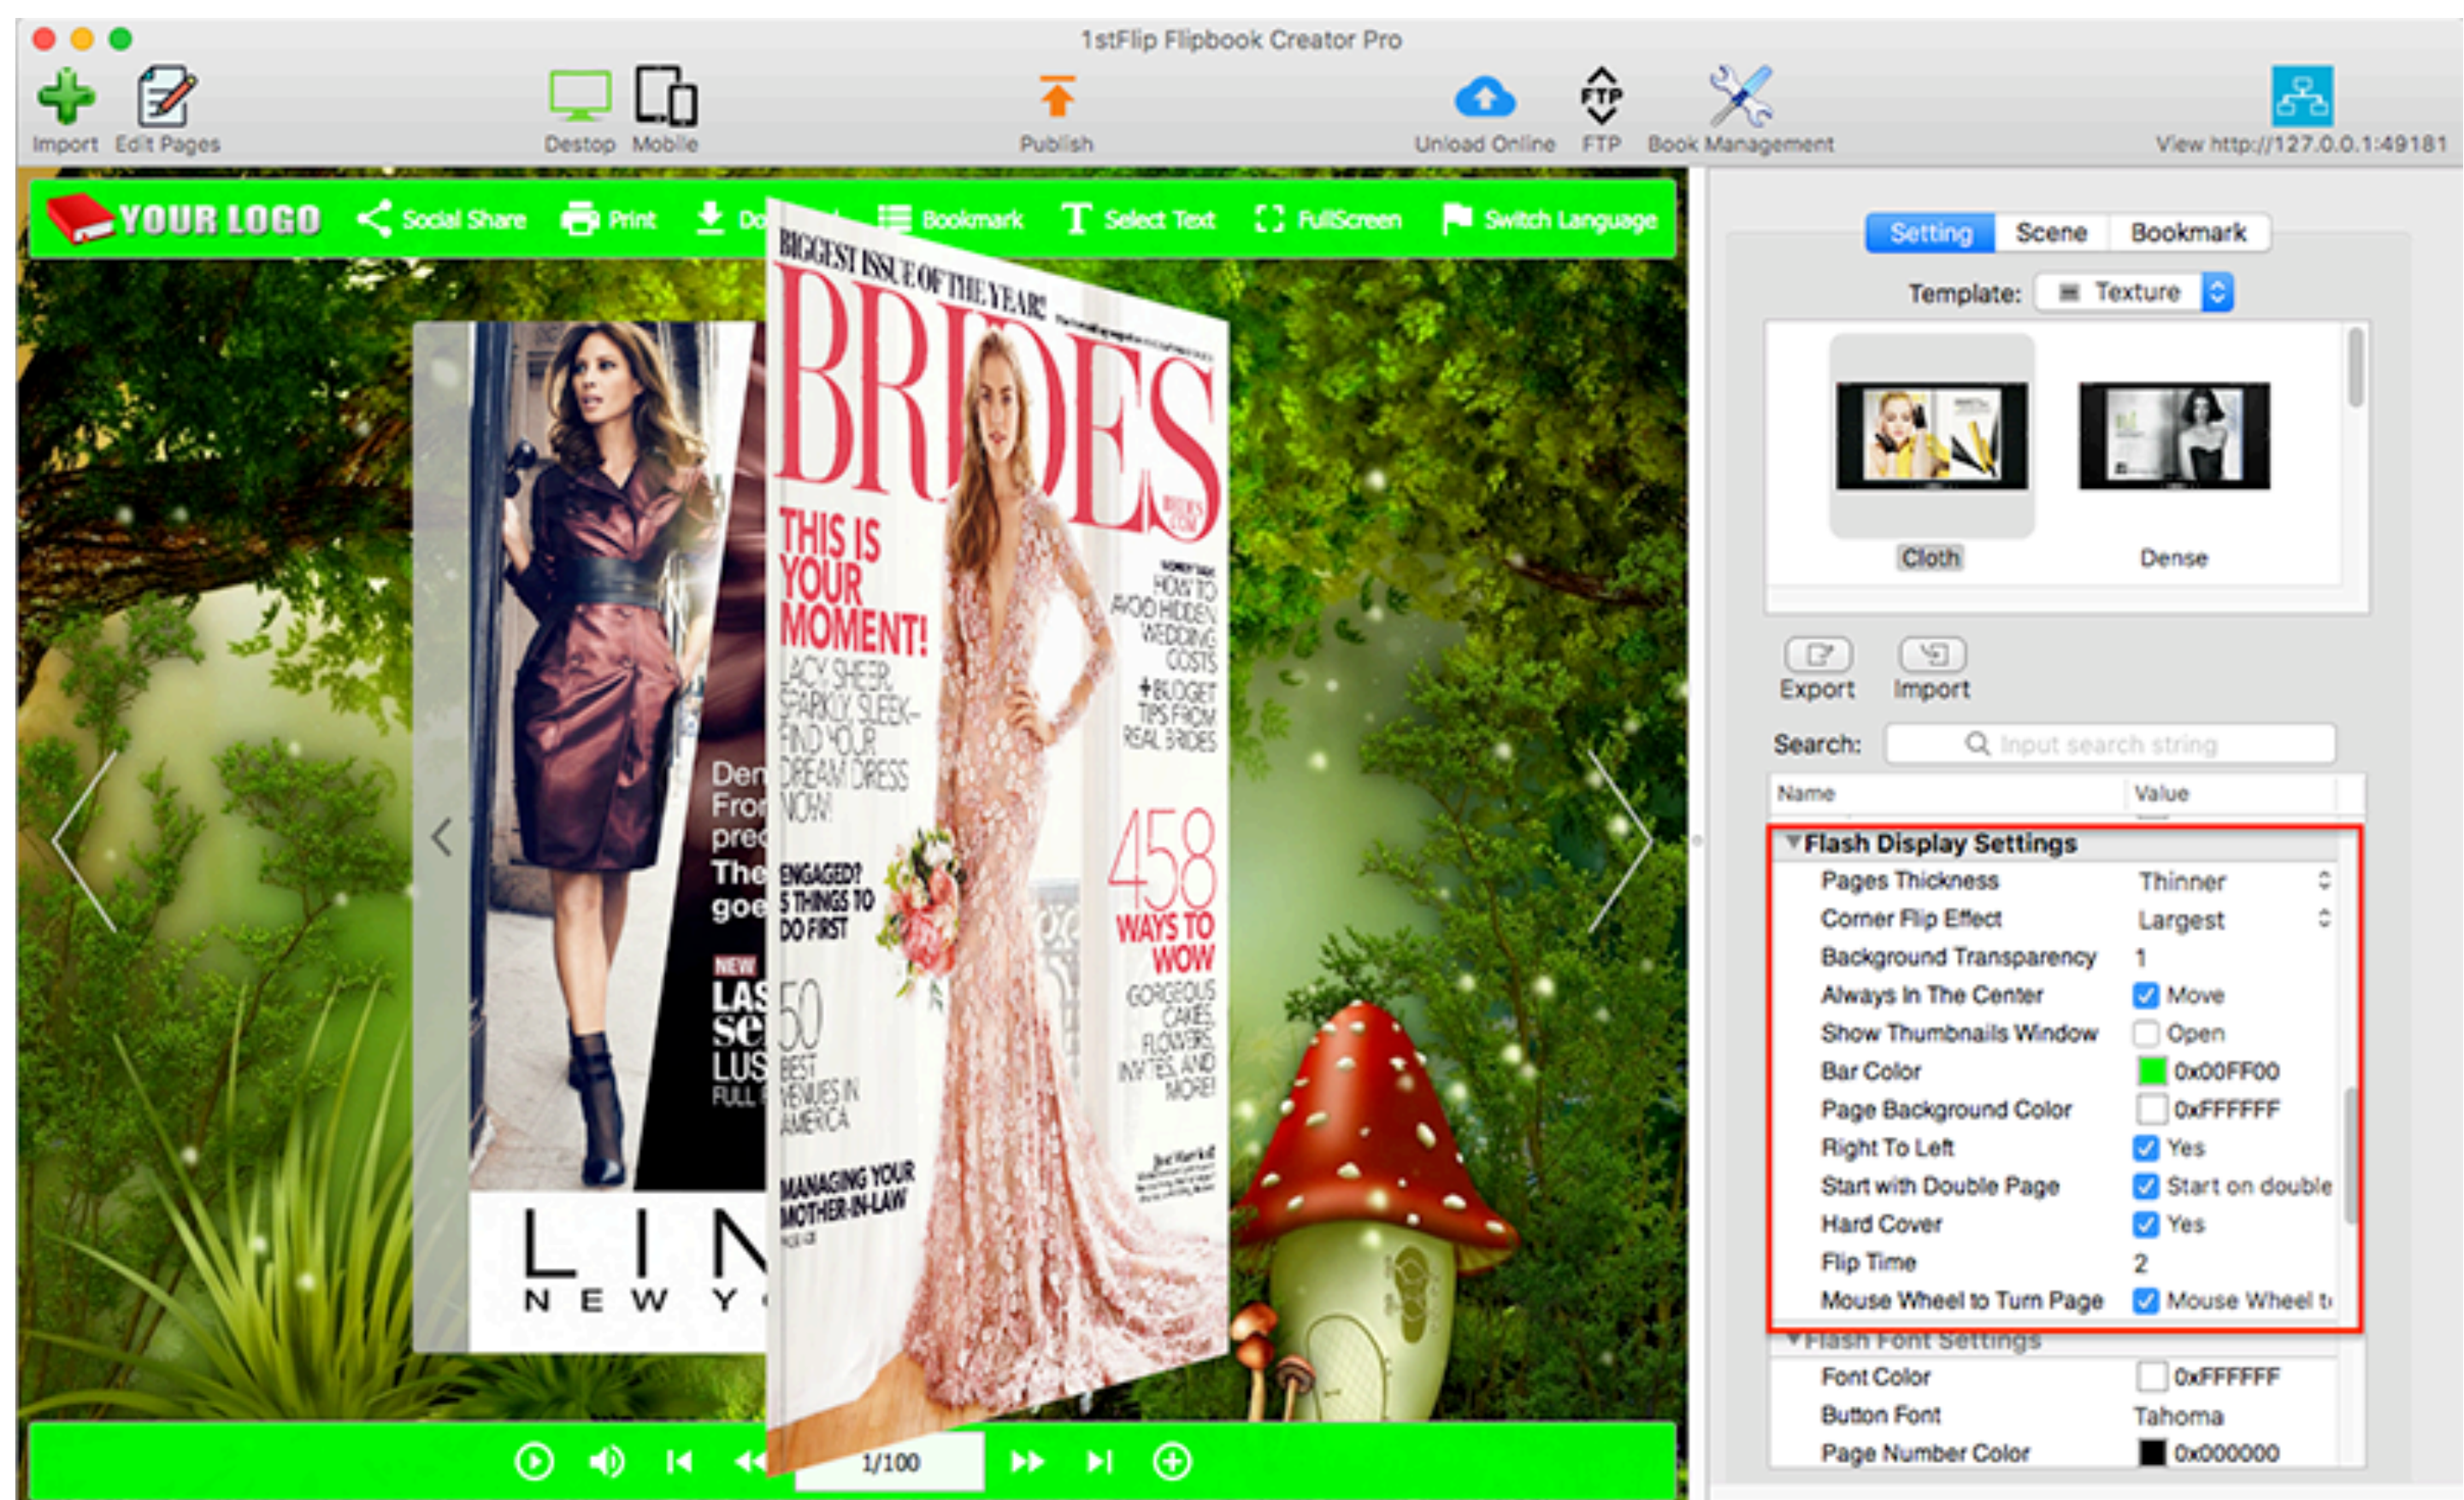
1stFlip Flipbook Creator Pro

Import Edit Pages Destop Mobile Publish Unload Online FTP Book Management View http://127.0.0.1:49181

YOUR LOGO Social Share Print Do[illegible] Bookmark Select Text FullScreen Switch Language

BIGGEST ISSUE OF THE YEAR!
BRIDES
THIS IS YOUR MOMENT!
LACY, SHEER, SPARKLY, SLEEK— FIND YOUR DREAM DRESS NOW!
HOW TO AVOID HIDDEN WEDDING COSTS
+BUDGET TIPS FROM REAL BRIDES
ENGAGED? 5 THINGS TO DO FIRST
458 WAYS TO WOW
GORGEOUS CAKES, FLOWERS, INVITES AND MORE!
50 BEST VENUES IN AMERICA
MANAGING YOUR MOTHER-IN-LAW

Der
Fro
pre
The
goe
NEW
LAS
Se
LUS
FULL
L I N
N E W Y

1/100

Setting Scene Bookmark
Template: Texture
Cloth Dense
Export Import
Search: Input search string

| Name | Value |
|---|---|
| Flash Display Settings | |
| Pages Thickness | Thinner |
| Corner Flip Effect | Largest |
| Background Transparency | 1 |
| Always In The Center | Move |
| Show Thumbnails Window | Open |
| Bar Color | 0x00FF00 |
| Page Background Color | 0xFFFFFF |
| Right To Left | Yes |
| Start with Double Page | Start on double |
| Hard Cover | Yes |
| Flip Time | 2 |
| Mouse Wheel to Turn Page | Mouse Wheel t |
| Flash Font Settings | |
| Font Color | 0xFFFFFF |
| Button Font | Tahoma |
| Page Number Color | 0x000000 |